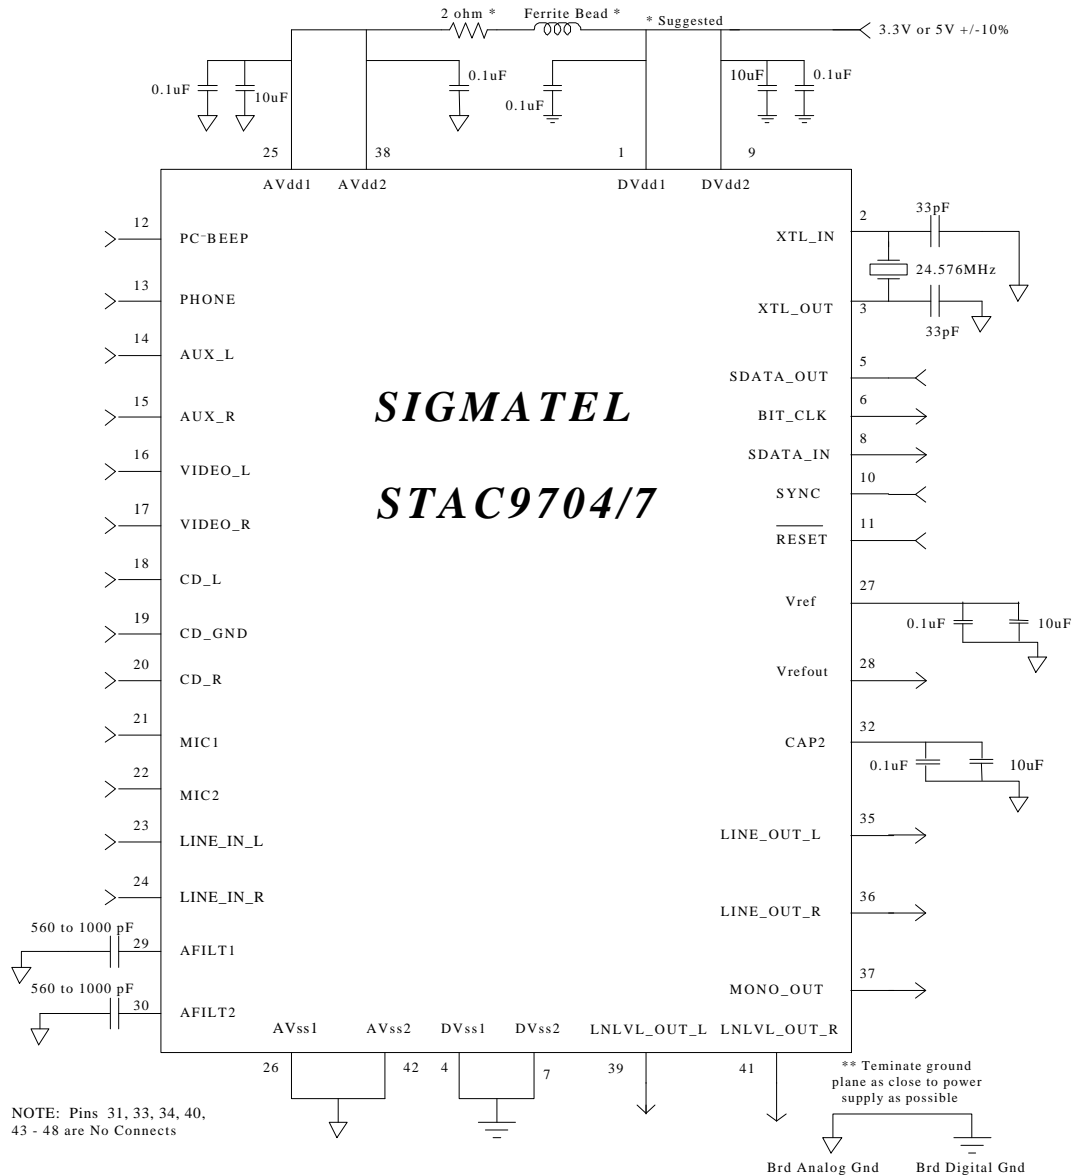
2 ohm * Ferrite Bead * * Suggested 3.3V or 5V +/-10%

0.1uF 10uF 0.1uF 0.1uF 10uF 0.1uF

25 38 1 9

AVdd1 AVdd2 DVdd1 DVdd2

12 PC-BEEP
13 PHONE
14 AUX_L
15 AUX_R
16 VIDEO_L
17 VIDEO_R
18 CD_L
19 CD_GND
20 CD_R
21 MIC1
22 MIC2
23 LINE_IN_L
24 LINE_IN_R
560 to 1000 pF 29 AFILT1
560 to 1000 pF 30 AFILT2

SIGMATEL

STAC9704/7

2 XTL_IN 33pF
24.576MHz
3 XTL_OUT 33pF
5 SDATA_OUT
6 BIT_CLK
8 SDATA_IN
10 SYNC
11 RESET
27 Vref 0.1uF 10uF
28 Vrefout
32 CAP2 0.1uF 10uF
35 LINE_OUT_L
36 LINE_OUT_R
37 MONO_OUT

AVss1 AVss2 DVss1 DVss2 LNLVL_OUT_L LNLVL_OUT_R
26 42 4 7 39 41

NOTE: Pins 31, 33, 34, 40, 43 - 48 are No Connects

** Teminate ground plane as close to power supply as possible

Brd Analog Gnd Brd Digital Gnd